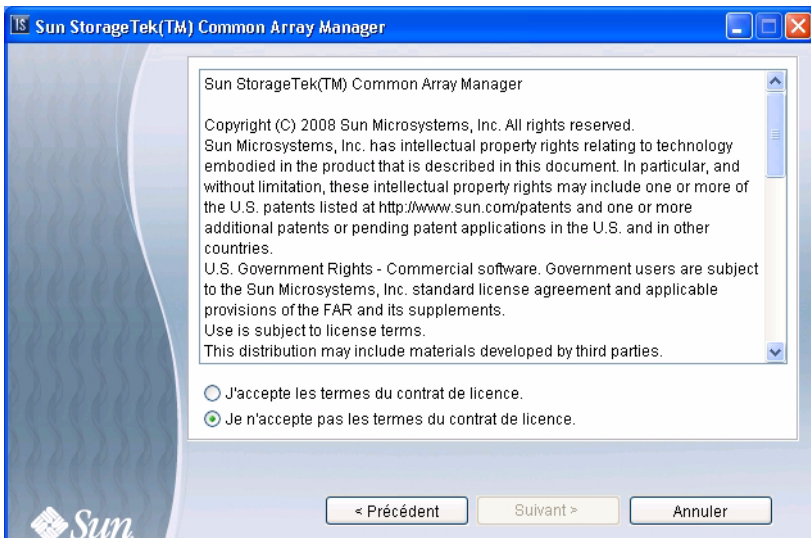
IS Sun StorageTek(TM) Common Array Manager

Sun StorageTek(TM) Common Array Manager

Copyright (C) 2008 Sun Microsystems, Inc. All rights reserved.
Sun Microsystems, Inc. has intellectual property rights relating to technology embodied in the product that is described in this document. In particular, and without limitation, these intellectual property rights may include one or more of the U.S. patents listed at http://www.sun.com/patents and one or more additional patents or pending patent applications in the U.S. and in other countries.
U.S. Government Rights - Commercial software. Government users are subject to the Sun Microsystems, Inc. standard license agreement and applicable provisions of the FAR and its supplements.
Use is subject to license terms.
This distribution may include materials developed by third parties.

J'accepte les termes du contrat de licence.
Je n'accepte pas les termes du contrat de licence.

Sun

< Précédent
Suivant >
Annuler